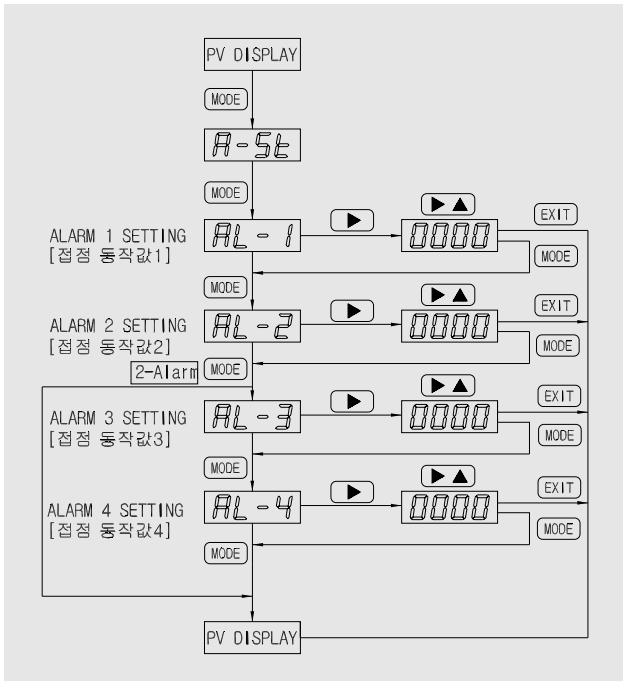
PV DISPLAY

MODE

A-St

MODE

ALARM 1 SETTING
[접점 동작값1]

AL-1

▶

▶▲

0000

EXIT

MODE

MODE

ALARM 2 SETTING
[접점 동작값2]

AL-2

▶

▶▲

0000

EXIT

MODE

2-Alarm

MODE

ALARM 3 SETTING
[접점 동작값3]

AL-3

▶

▶▲

0000

EXIT

MODE

MODE

ALARM 4 SETTING
[접점 동작값4]

AL-4

▶

▶▲

0000

EXIT

MODE

MODE

PV DISPLAY